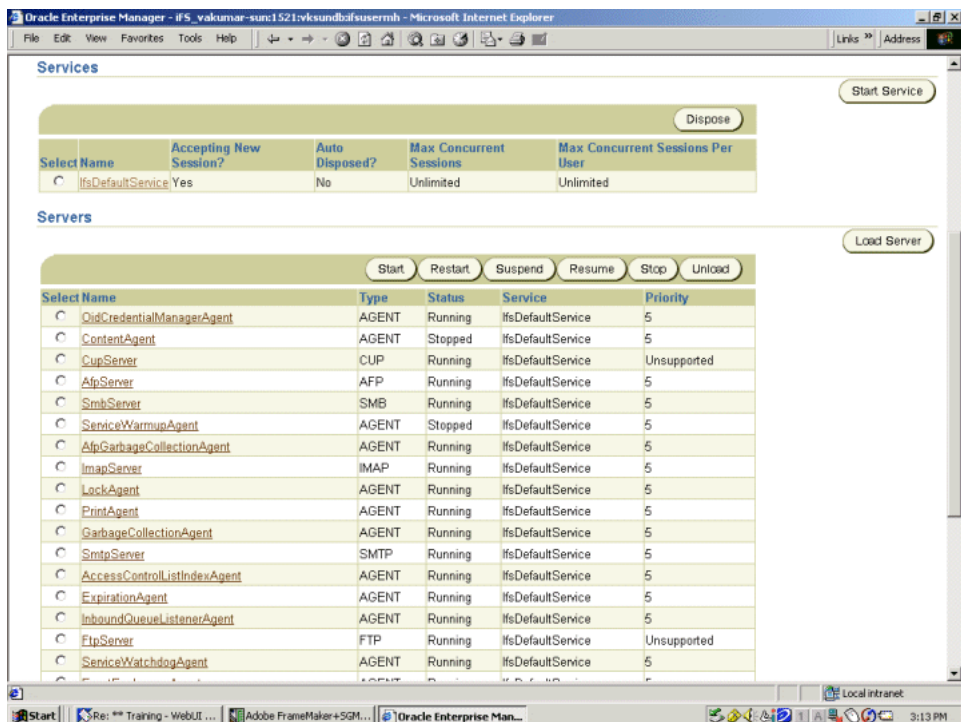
Oracle Enterprise Manager - iFS_vakumar-sun:1521:vksundb:ifsusermh - Microsoft Internet Explorer

File Edit View Favorites Tools Help

Links » Address

Services

Start Service

Dispose

| Select | Name | Accepting New Session? | Auto Disposed? | Max Concurrent Sessions | Max Concurrent Sessions Per User |
|---|---|---|---|---|---|
| | IfsDefaultService | Yes | No | Unlimited | Unlimited |

Servers

Load Server

Start Restart Suspend Resume Stop Unload

| Select | Name | Type | Status | Service | Priority |
|---|---|---|---|---|---|
| | OidCredentialManagerAgent | AGENT | Running | IfsDefaultService | 5 |
| | ContentAgent | AGENT | Stopped | IfsDefaultService | 5 |
| | CupServer | CUP | Running | IfsDefaultService | Unsupported |
| | AfpServer | AFP | Running | IfsDefaultService | 5 |
| | SmbServer | SMB | Running | IfsDefaultService | 5 |
| | ServiceWarmupAgent | AGENT | Stopped | IfsDefaultService | 5 |
| | AfpGarbageCollectionAgent | AGENT | Running | IfsDefaultService | 5 |
| | ImapServer | IMAP | Running | IfsDefaultService | 5 |
| | LockAgent | AGENT | Running | IfsDefaultService | 5 |
| | PrintAgent | AGENT | Running | IfsDefaultService | 5 |
| | GarbageCollectionAgent | AGENT | Running | IfsDefaultService | 5 |
| | SmtpServer | SMTP | Running | IfsDefaultService | 5 |
| | AccessControlListIndexAgent | AGENT | Running | IfsDefaultService | 5 |
| | ExpirationAgent | AGENT | Running | IfsDefaultService | 5 |
| | InboundQueueListenerAgent | AGENT | Running | IfsDefaultService | 5 |
| | FtpServer | FTP | Running | IfsDefaultService | Unsupported |
| | ServiceWatchdogAgent | AGENT | Running | IfsDefaultService | 5 |
| | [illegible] | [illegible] | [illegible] | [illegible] | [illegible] |

Local intranet

Start | Re: ** Training - WebUI ... | Adobe FrameMaker+SGM... | Oracle Enterprise Man... | 3:13 PM